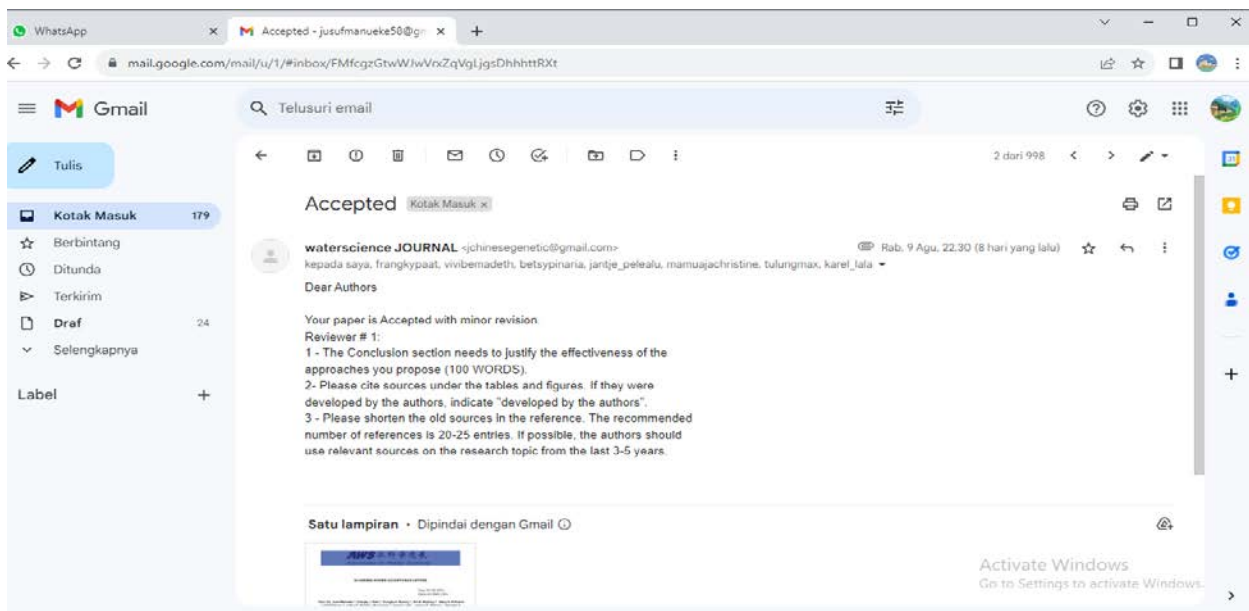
WhatsApp
Accepted - jusufmanueke50@gn
mail.google.com/mail/u/1/#inbox/FMfcgzGtwWJwVrxZqVgLjgsDhhhttRXt

Gmail
Telusuri email

Tulis
Kotak Masuk 179
Berbintang
Ditunda
Terkirim
Draf 24
Selengkapnya
Label +

2 dari 998

Accepted Kotak Masuk ×

waterscience JOURNAL <jchinesegenetic@gmail.com>
Rab, 9 Agu, 22.30 (8 hari yang lalu)
kepada saya, frangkypaat, vivibemadeth, betsypinaria, jantje_pelealu, mamuajachristine, tulungmax, karel_lala

Dear Authors

Your paper is Accepted with minor revision
Reviewer # 1:
1 - The Conclusion section needs to justify the effectiveness of the approaches you propose (100 WORDS).
2- Please cite sources under the tables and figures. If they were developed by the authors, indicate "developed by the authors".
3 - Please shorten the old sources in the reference. The recommended number of references is 20-25 entries. If possible, the authors should use relevant sources on the research topic from the last 3-5 years.

Satu lampiran • Dipindai dengan Gmail

AWS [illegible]

Activate Windows
Go to Settings to activate Windows.